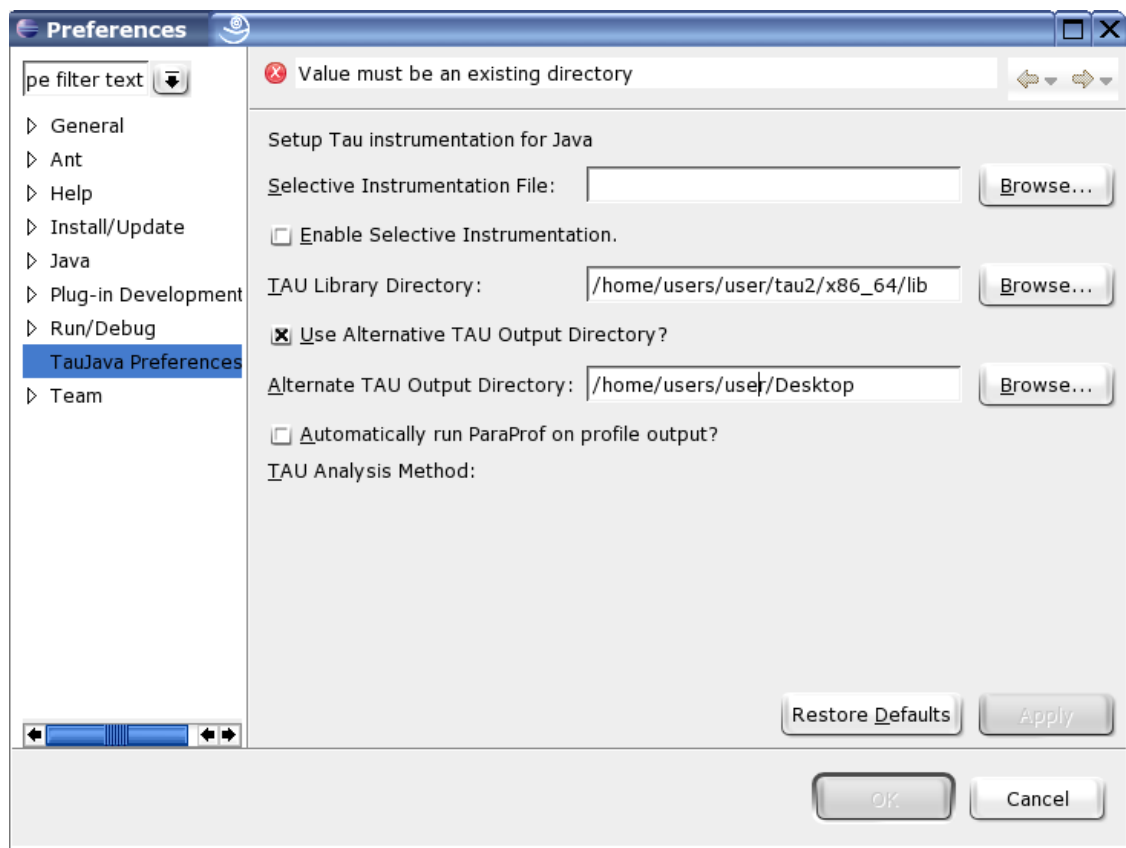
Preferences

pe filter text

General
Ant
Help
Install/Update
Java
Plug-in Development
Run/Debug
TauJava Preferences
Team

Value must be an existing directory

Setup Tau instrumentation for Java

Selective Instrumentation File:
Browse...

Enable Selective Instrumentation.

TAU Library Directory: /home/users/user/tau2/x86_64/lib
Browse...

Use Alternative TAU Output Directory?

Alternate TAU Output Directory: /home/users/user/Desktop
Browse...

Automatically run ParaProf on profile output?

TAU Analysis Method:

Restore Defaults
Apply

OK
Cancel